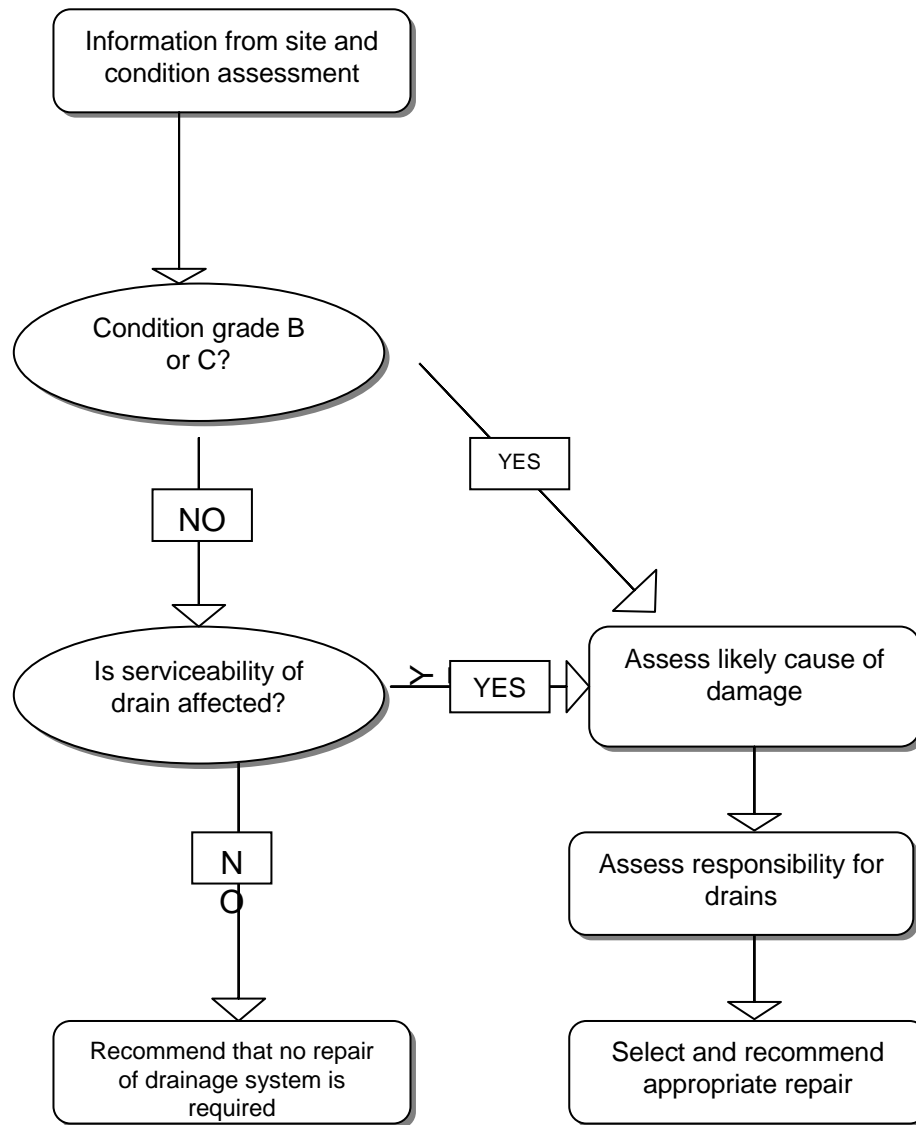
Information from site and condition assessment

Condition grade B or C?

YES

NO

Is serviceability of drain affected?

Y

YES

Assess likely cause of damage

N
O

Assess responsibility for drains

Recommend that no repair of drainage system is required

Select and recommend appropriate repair